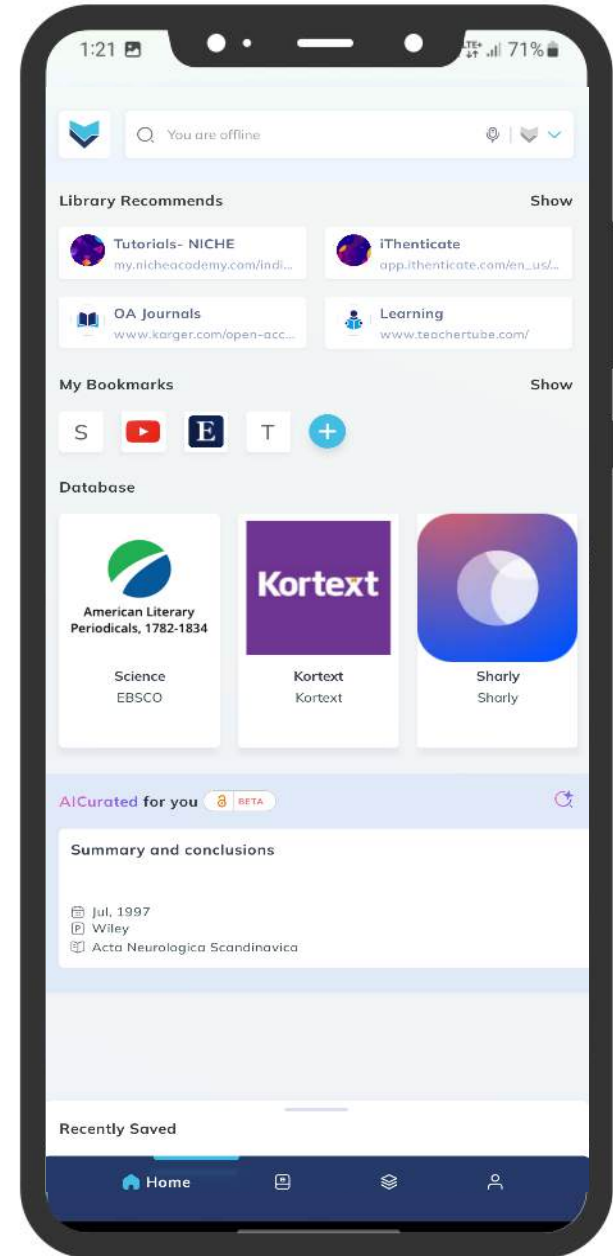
1:21 71%

You are offline

Library Recommends
Show

Tutorials- NICHE
my.nicheacademy.com/indi...

iThenticate
app.ithenticate.com/en_us/...

OA Journals
www.karger.com/open-acc...

Learning
www.teachertube.com/

My Bookmarks
Show

S E T

Database

American Literary Periodicals, 1782-1834
Science
EBSCO

Kortext
Kortext
Kortext

Sharly
Sharly

AICurated for you BETA

Summary and conclusions

Jul, 1997
Wiley
Acta Neurologica Scandinavica

Recently Saved

Home